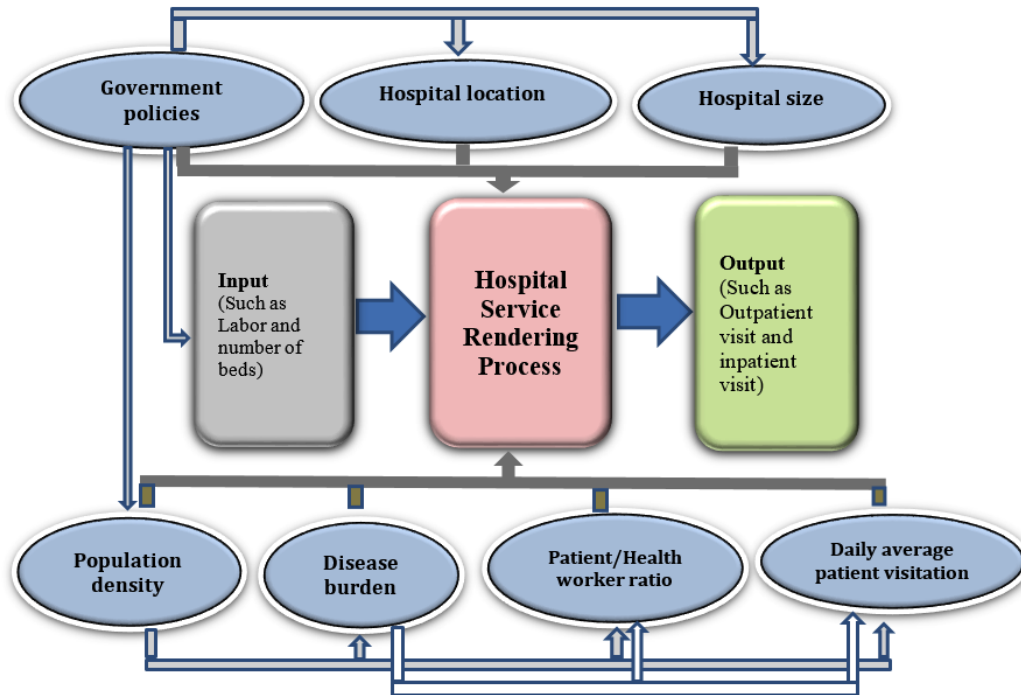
Government policies

Hospital location

Hospital size

Input
(Such as Labor and number of beds)

Hospital Service Rendering Process

Output
(Such as Outpatient visit and inpatient visit)

Population density

Disease burden

Patient/Health worker ratio

Daily average patient visitation